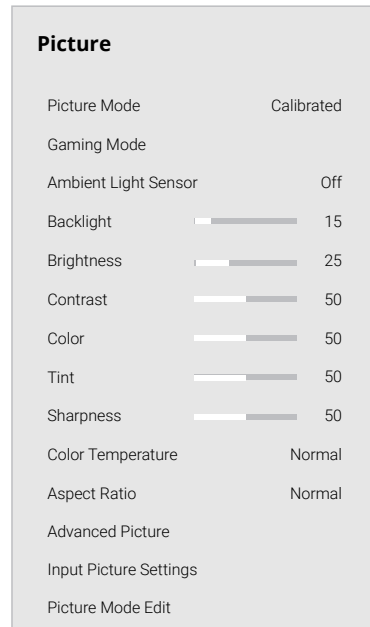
**Picture**

| | |
|---|---|
| Picture Mode | Calibrated |
| Gaming Mode | |
| Ambient Light Sensor | Off |
| Backlight | 15 |
| Brightness | 25 |
| Contrast | 50 |
| Color | 50 |
| Tint | 50 |
| Sharpness | 50 |
| Color Temperature | Normal |
| Aspect Ratio | Normal |
| Advanced Picture | |
| Input Picture Settings | |
| Picture Mode Edit | |